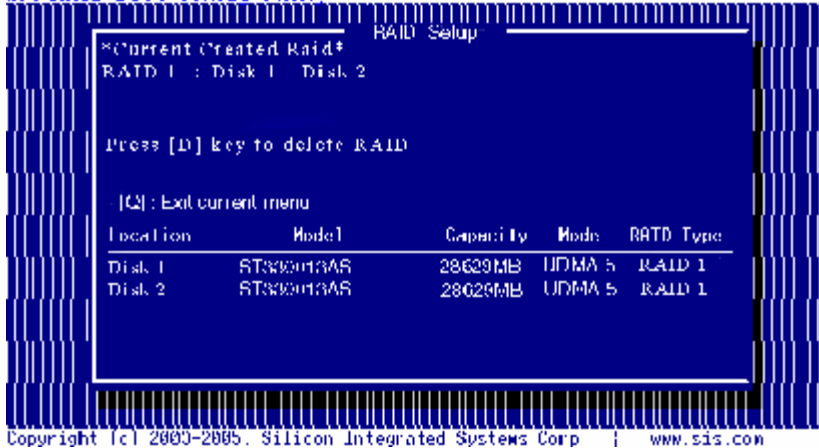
RAID Setup

*Current Created Raid*
RAID 1 : Disk 1 Disk 2

Press [D] key to delete RAID

[Q] : Exit current menu

| Location | Model | Capacity | Mode | RAID Type |
|---|---|---|---|---|
| Disk 1 | ST330013AS | 28629MB | UDMA 5 | RAID 1 |
| Disk 2 | ST330013AS | 28629MB | UDMA 5 | RAID 1 |

Copyright (c) 2003-2005. Silicon Integrated Systems Corp | www.sis.com